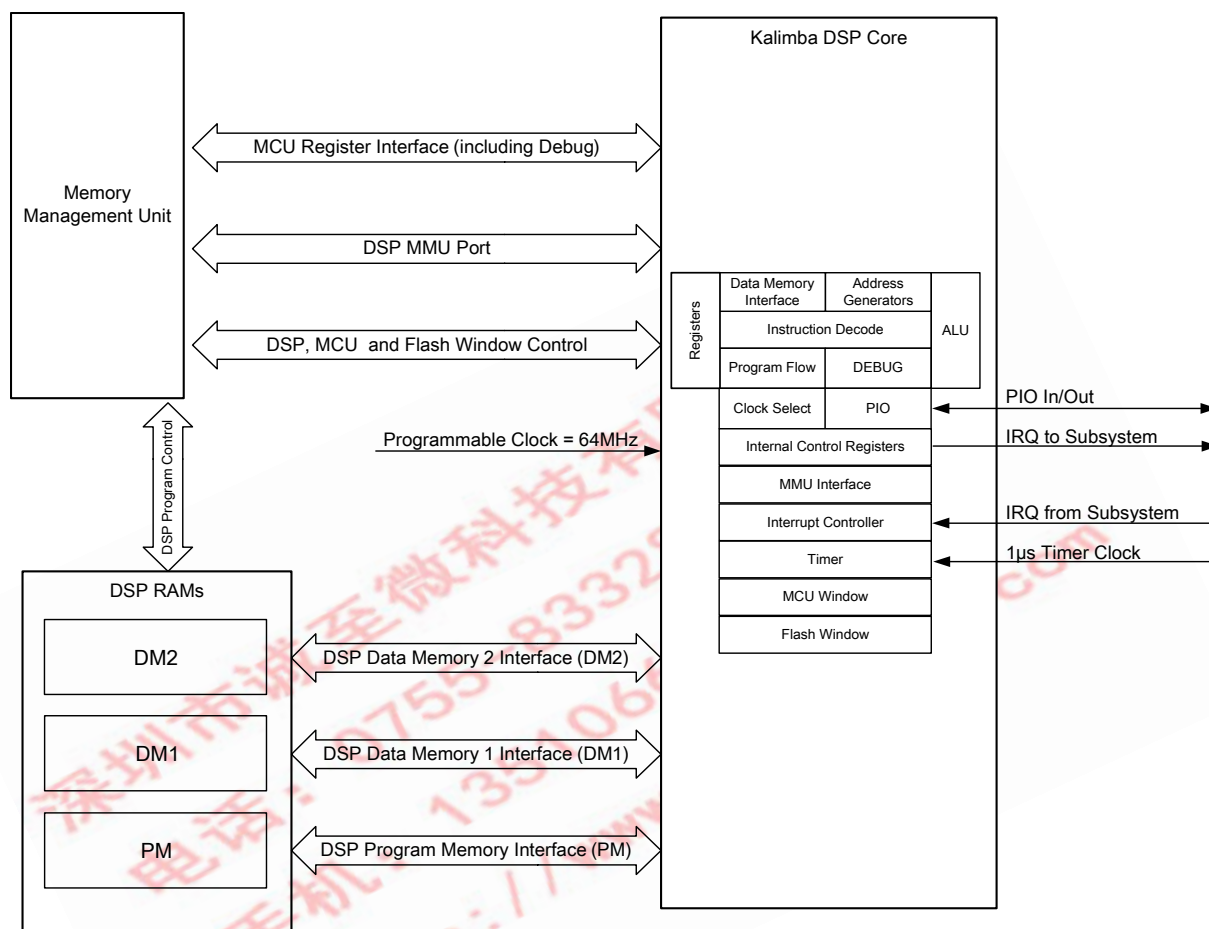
Kalimba DSP Core

Memory Management Unit

MCU Register Interface (including Debug)

DSP MMU Port

DSP, MCU and Flash Window Control

Registers

| Data Memory Interface | Address Generators |
|---|---|
| Instruction Decode | |
| Program Flow | DEBUG |

ALU

Clock Select

PIO

PIO In/Out

Internal Control Registers

IRQ to Subsystem

Programmable Clock = 64MHz

DSP Program Control

MMU Interface

Interrupt Controller

IRQ from Subsystem

Timer

1µs Timer Clock

MCU Window

Flash Window

DSP RAMs

DM2

DSP Data Memory 2 Interface (DM2)

DM1

DSP Data Memory 1 Interface (DM1)

PM

DSP Program Memory Interface (PM)

深圳市诚至微科技有限 电话：0755-8332 手机：1351068 http://www. .com